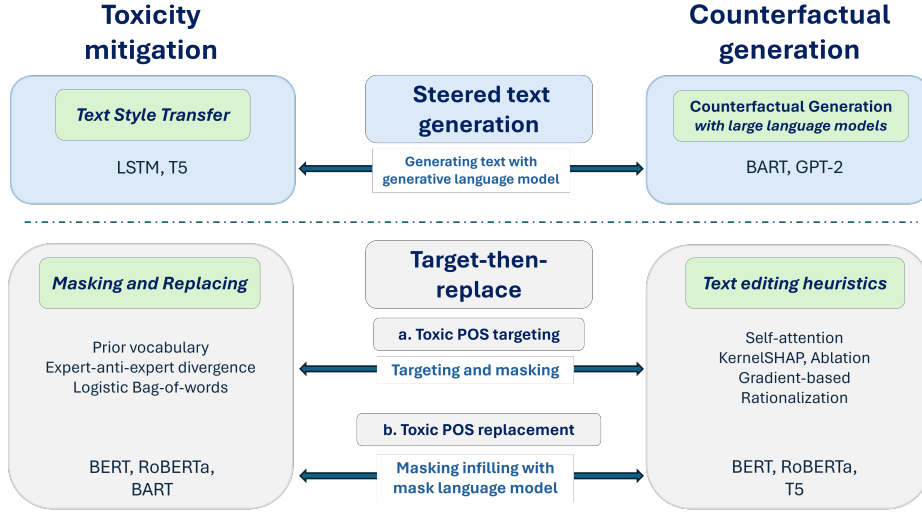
Toxicity mitigation

Counterfactual generation

Text Style Transfer

LSTM, T5

Steered text generation

Generating text with generative language model

Counterfactual Generation with large language models

BART, GPT-2

Masking and Replacing

Prior vocabulary
Expert-anti-expert divergence
Logistic Bag-of-words

BERT, RoBERTa, BART

Target-then-replace

a. Toxic POS targeting

Targeting and masking

b. Toxic POS replacement

Masking infilling with mask language model

Text editing heuristics

Self-attention
KernelSHAP, Ablation
Gradient-based
Rationalization

BERT, RoBERTa, T5